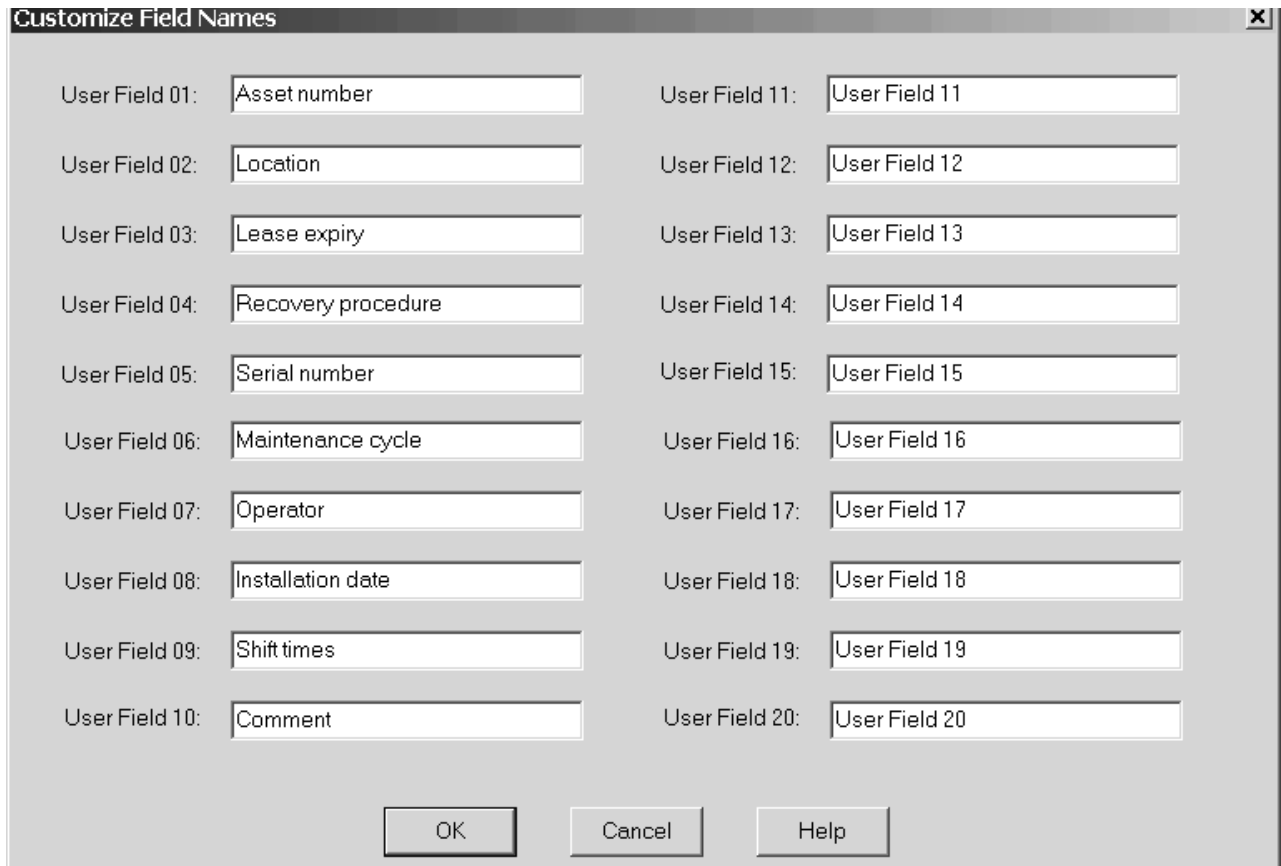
Customize Field Names

User Field 01: Asset number
User Field 02: Location
User Field 03: Lease expiry
User Field 04: Recovery procedure
User Field 05: Serial number
User Field 06: Maintenance cycle
User Field 07: Operator
User Field 08: Installation date
User Field 09: Shift times
User Field 10: Comment

User Field 11: User Field 11
User Field 12: User Field 12
User Field 13: User Field 13
User Field 14: User Field 14
User Field 15: User Field 15
User Field 16: User Field 16
User Field 17: User Field 17
User Field 18: User Field 18
User Field 19: User Field 19
User Field 20: User Field 20

OK Cancel Help